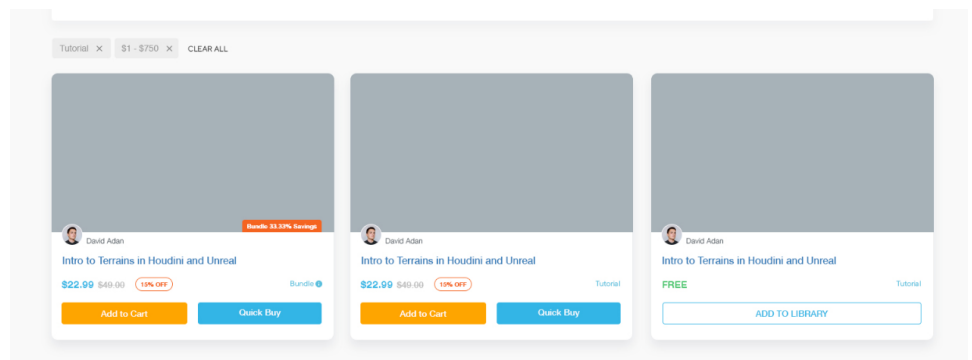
Tutorial ×   $1 - $750 ×   CLEAR ALL

Bundle 33.33% Savings

David Adan

Intro to Terrains in Houdini and Unreal

$22.99 $49.00 15% OFF   Bundle

Add to Cart   Quick Buy

David Adan

Intro to Terrains in Houdini and Unreal

$22.99 $49.00 15% OFF   Tutorial

Add to Cart   Quick Buy

David Adan

Intro to Terrains in Houdini and Unreal

FREE   Tutorial

ADD TO LIBRARY